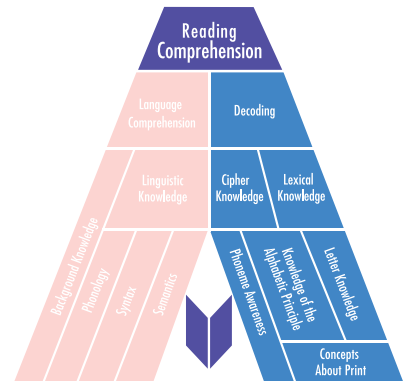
Reading Comprehension

Language Comprehension

Decoding

Linguistic Knowledge

Cipher Knowledge

Lexical Knowledge

Background Knowledge

Phonology

Syntax

Semantics

Phoneme Awareness

Knowledge of the Alphabetic Principle

Letter Knowledge

Concepts About Print